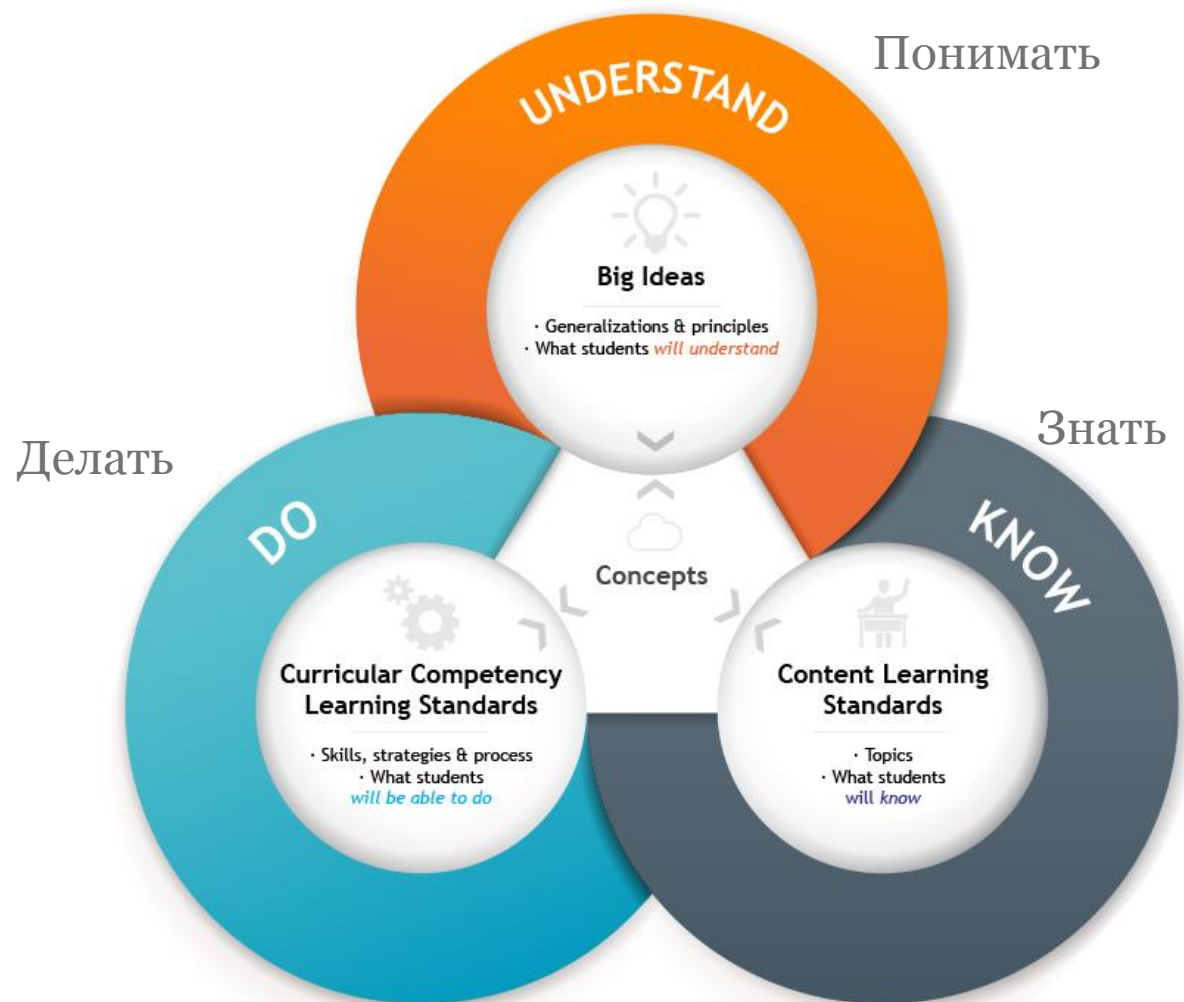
Понимать

UNDERSTAND

Big Ideas

· Generalizations & principles
· What students will understand

Знать

Делать

DO

Concepts

KNOW

Curricular Competency Learning Standards

· Skills, strategies & process
· What students will be able to do

Content Learning Standards

· Topics
· What students will know